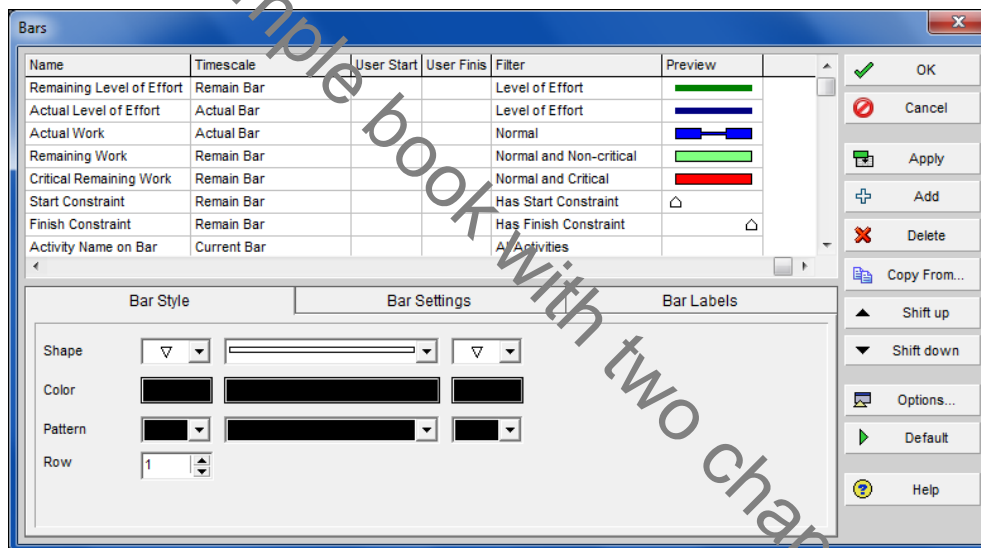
Bars

| Name | Timescale | User Start | User Finis | Filter | Preview |
|---|---|---|---|---|---|
| Remaining Level of Effort | Remain Bar | | | Level of Effort | |
| Actual Level of Effort | Actual Bar | | | Level of Effort | |
| Actual Work | Actual Bar | | | Normal | |
| Remaining Work | Remain Bar | | | Normal and Non-critical | |
| Critical Remaining Work | Remain Bar | | | Normal and Critical | |
| Start Constraint | Remain Bar | | | Has Start Constraint | |
| Finish Constraint | Remain Bar | | | Has Finish Constraint | |
| Activity Name on Bar | Current Bar | | | All Activities | |

Bar Style
Bar Settings
Bar Labels

Shape
Color
Pattern
Row
1

OK
Cancel
Apply
Add
Delete
Copy From...
Shift up
Shift down
Options...
Default
Help

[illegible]nple book with two char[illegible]